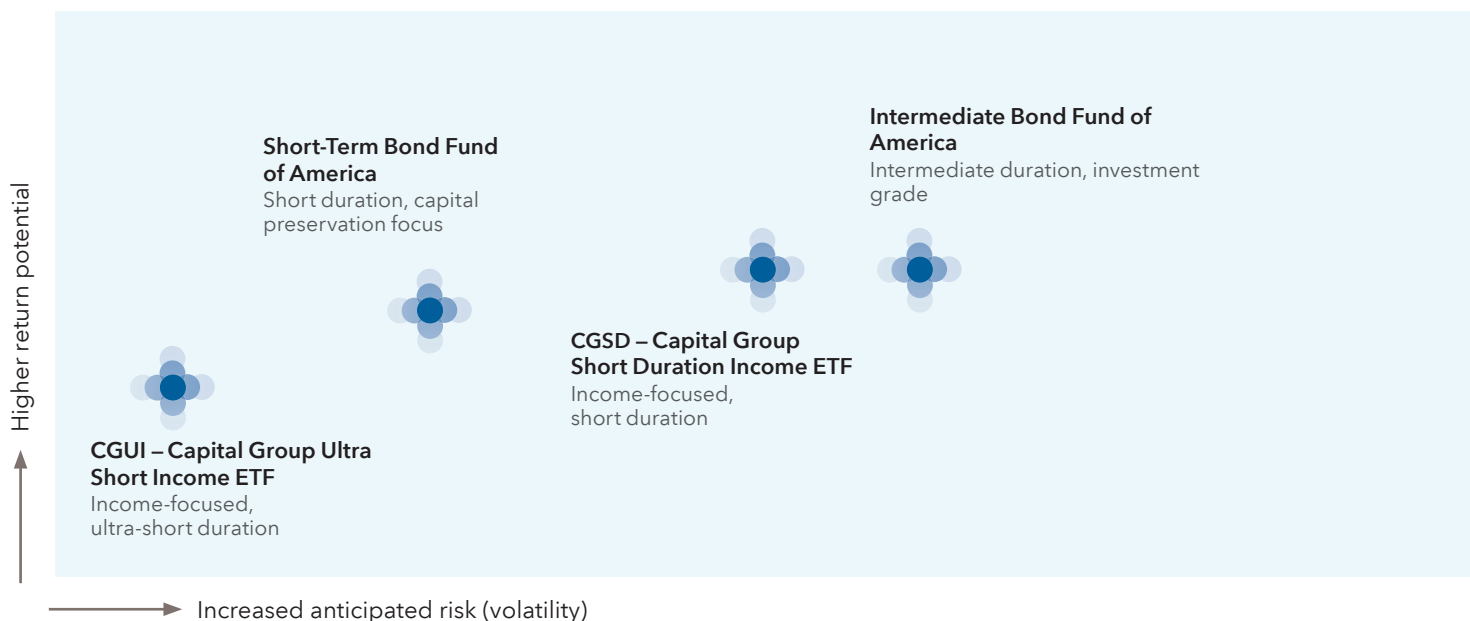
Higher return potential

Short-Term Bond Fund of America
Short duration, capital preservation focus

Intermediate Bond Fund of America
Intermediate duration, investment grade

CGSD – Capital Group Short Duration Income ETF
Income-focused, short duration

CGUI – Capital Group Ultra Short Income ETF
Income-focused, ultra-short duration

Increased anticipated risk (volatility)